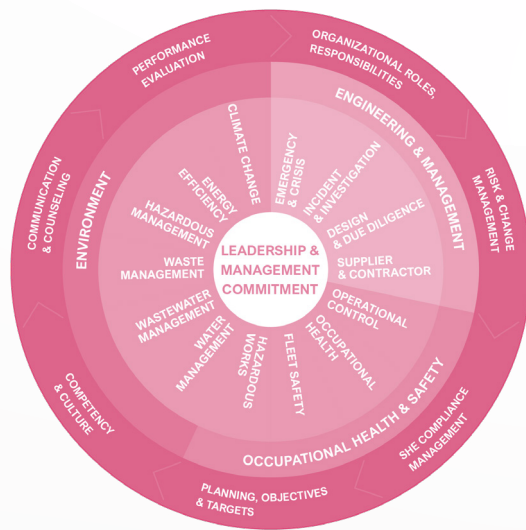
LEADERSHIP & MANAGEMENT COMMITMENT

ORGANIZATIONAL ROLES, RESPONSIBILITIES

RISK & CHANGE MANAGEMENT

SHE COMPLIANCE MANAGEMENT

PLANNING, OBJECTIVES & TARGETS

COMPETENCY & CULTURE

COMMUNICATION & COUNSELING

PERFORMANCE EVALUATION

ENGINEERING & MANAGEMENT

OCCUPATIONAL HEALTH & SAFETY

ENVIRONMENT

EMERGENCY & CRISIS

INCIDENT & INVESTIGATION

DESIGN & DUE DILIGENCE

SUPPLIER & CONTRACTOR

OPERATIONAL CONTROL

OCCUPATIONAL HEALTH

FLEET SAFETY

HAZARDOUS WORKS

WATER MANAGEMENT

WASTEWATER MANAGEMENT

WASTE MANAGEMENT

HAZARDOUS MANAGEMENT

ENERGY EFFICIENCY

CLIMATE CHANGE